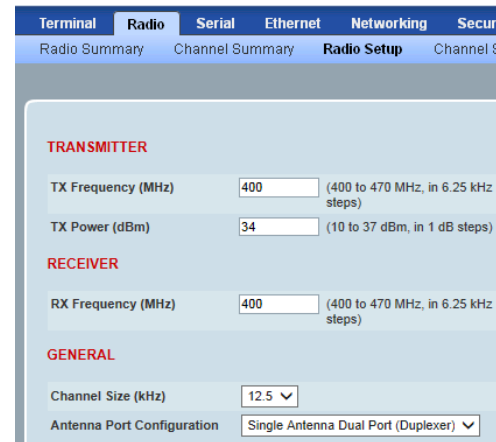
Terminal Radio Serial Ethernet Networking Secur

Radio Summary Channel Summary Radio Setup Channel S

TRANSMITTER

| | | |
|---|---|---|
| TX Frequency (MHz) | 400 | (400 to 470 MHz, in 6.25 kHz steps) |
| TX Power (dBm) | 34 | (10 to 37 dBm, in 1 dB steps) |

RECEIVER

| | | |
|---|---|---|
| RX Frequency (MHz) | 400 | (400 to 470 MHz, in 6.25 kHz steps) |

GENERAL

| | |
|---|---|
| Channel Size (kHz) | 12.5 |
| Antenna Port Configuration | Single Antenna Dual Port (Duplexer) |